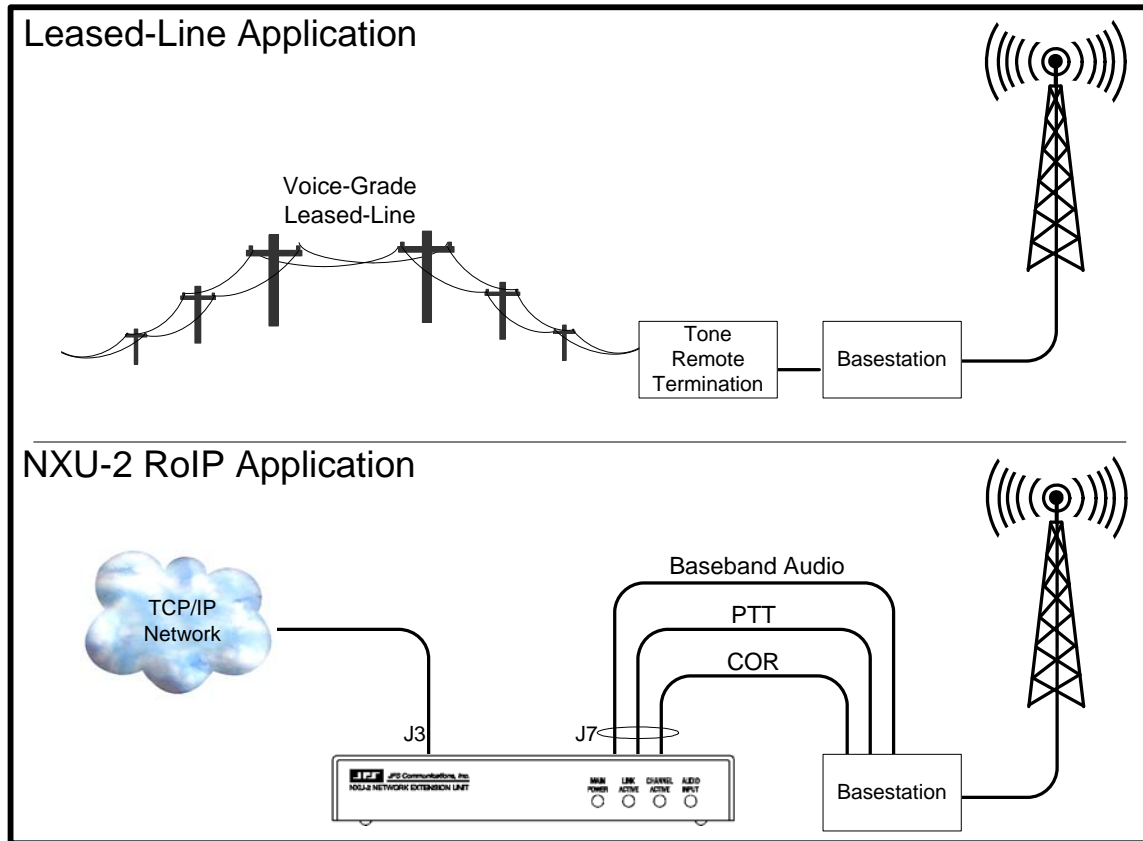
Leased-Line Application

Voice-Grade Leased-Line

Tone Remote Termination

Basestation

NXU-2 RoIP Application

TCP/IP Network

Baseband Audio

PTT

COR

J3

J7

JPS JPS Communications, Inc.
NXU-2 NETWORK EXTENSION UNIT

MAIN POWER

LINK ACTIVE

CHANNEL ACTIVE

AUDIO INPUT

Basestation